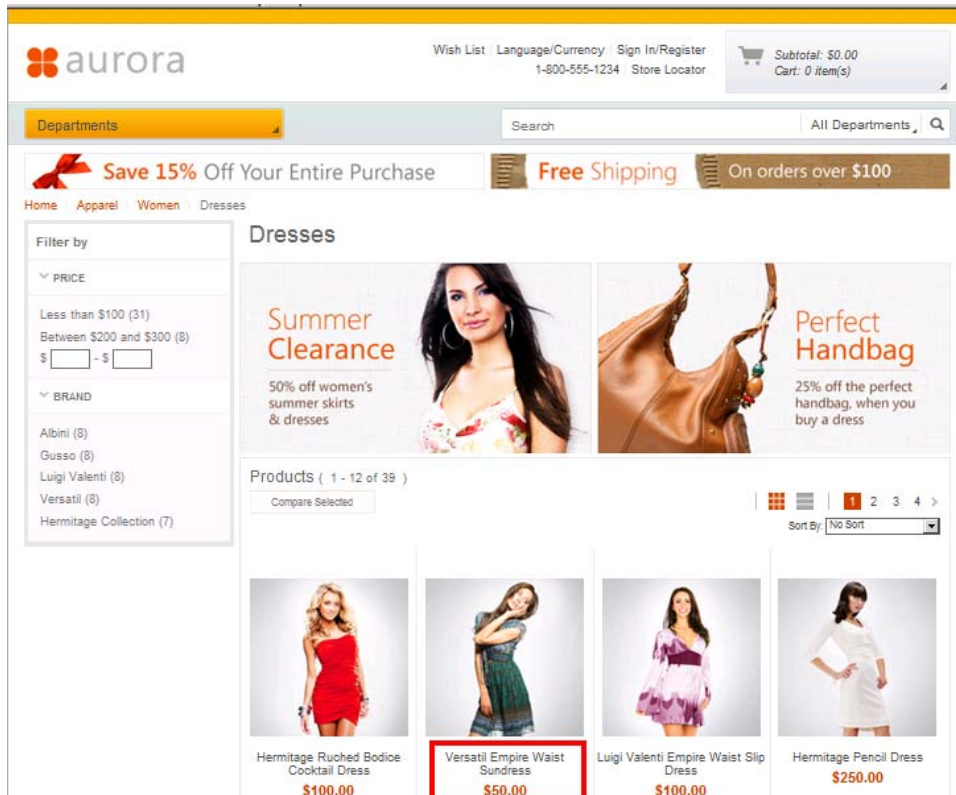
aurora

Wish List | Language/Currency | Sign In/Register
1-800-555-1234 | Store Locator

Subtotal: $0.00
Cart: 0 item(s)

Departments

Search

All Departments

Save 15% Off Your Entire Purchase

Free Shipping

On orders over $100

Home | Apparel | Women | Dresses

Filter by

PRICE

Less than $100 (31)
Between $200 and $300 (8)
$ - $

BRAND

Albini (8)
Gusso (8)
Luigi Valenti (8)
Versatil (8)
Hermitage Collection (7)

Dresses

Summer Clearance

50% off women's summer skirts & dresses

Perfect Handbag

25% off the perfect handbag, when you buy a dress

Products ( 1 - 12 of 39 )

Compare Selected

1 2 3 4 >

Sort By: No Sort

Hermitage Ruched Bodice Cocktail Dress
$100.00

Versatil Empire Waist Sundress
$50.00

Luigi Valenti Empire Waist Slip Dress
$100.00

Hermitage Pencil Dress
$250.00